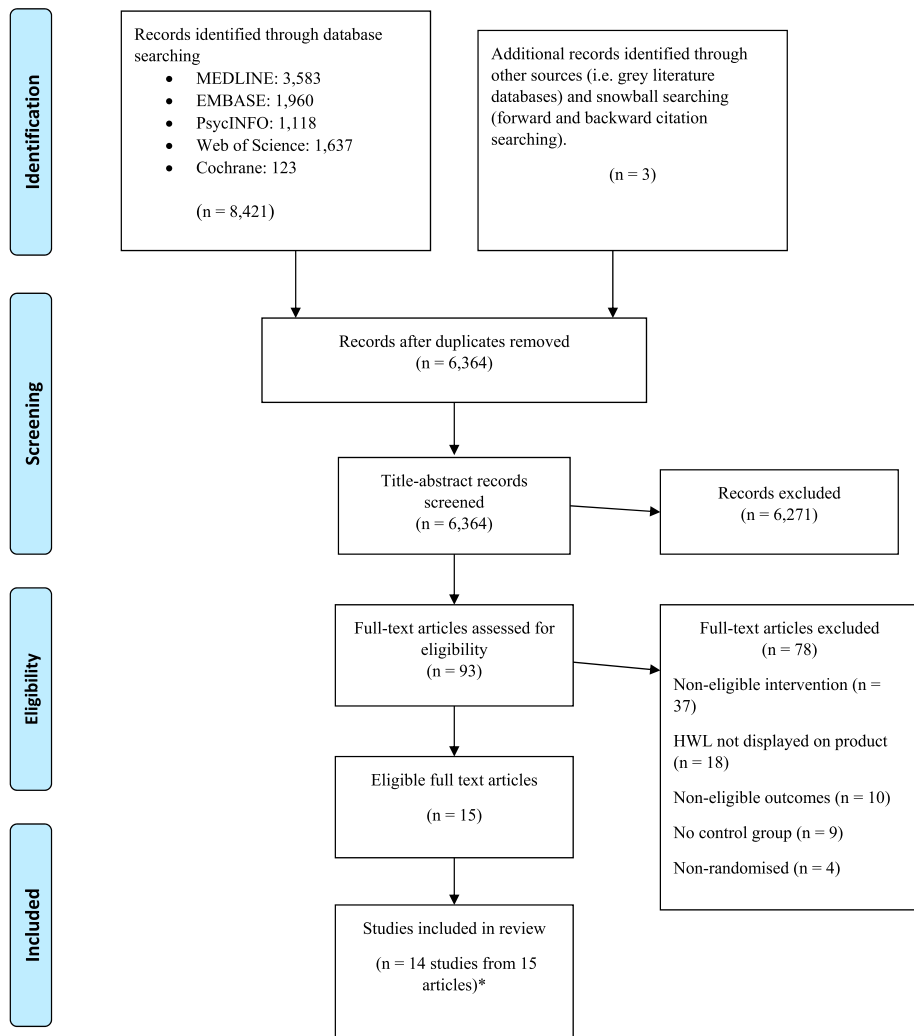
Identification

Records identified through database searching

- MEDLINE: 3,583
- EMBASE: 1,960
- PsycINFO: 1,118
- Web of Science: 1,637
- Cochrane: 123

(n = 8,421)

Additional records identified through other sources (i.e. grey literature databases) and snowball searching (forward and backward citation searching).

(n = 3)

Screening

Records after duplicates removed (n = 6,364)

Title-abstract records screened (n = 6,364)

Records excluded (n = 6,271)

Eligibility

Full-text articles assessed for eligibility (n = 93)

Full-text articles excluded (n = 78)

Non-eligible intervention (n = 37)

HWL not displayed on product (n = 18)

Non-eligible outcomes (n = 10)

No control group (n = 9)

Non-randomised (n = 4)

Eligible full text articles

(n = 15)

Included

Studies included in review

(n = 14 studies from 15 articles)*